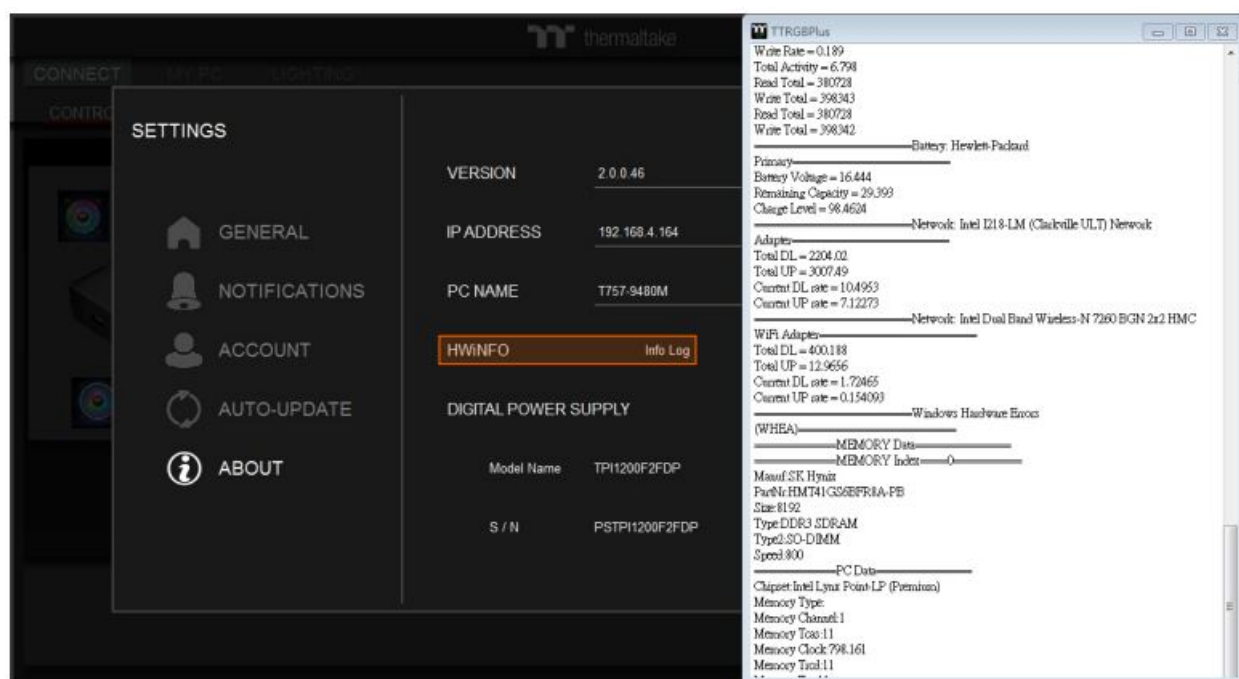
thermaltake

CONNECT MY PC LIGHTING

CONTRO

SETTINGS

GENERAL

NOTIFICATIONS

ACCOUNT

AUTO-UPDATE

ABOUT

VERSION 2.0.0.46

IP ADDRESS 192.168.4.164

PC NAME T757-9480M

HWiNFO Info Log

DIGITAL POWER SUPPLY

Model Name TPI1200F2FDP

S / N PSTPI1200F2FDP

TTRGBPlus

Write Rate = 0.189
Total Activity = 6.798
Read Total = 380728
Write Total = 398343
Read Total = 380728
Write Total = 398342
——————Battery: Hewlett-Packard
Primary——————
Battery Voltage = 16.444
Remaining Capacity = 29.393
Charge Level = 98.4624
——————Network: Intel I218-LM (Clarkville ULT) Network
Adapter——————
Total DL = 2204.02
Total UP = 3007.49
Current DL rate = 10.4953
Current UP rate = 7.12273
——————Network: Intel Dual Band Wireless-N 7260 BGN 2x2 HMC
WiFi Adapter——————
Total DL = 400.188
Total UP = 12.9656
Current DL rate = 1.72465
Current UP rate = 0.154093
——————Windows Hardware Errors
(WHEA)——————
——————MEMORY Data——————
——————MEMORY Index——0——————
Manuf:SK Hynix
PartNr:HMT41GS6BFR8A-PB
Size:8192
Type:DDR3 SDRAM
Type2:SO-DIMM
Speed:800
——————PC Data——————
Chipset:Intel Lynx Point-LP (Premium)
Memory Type:
Memory Channel:1
Memory Tcas:11
Memory Clock:798.161
Memory Trcd:11